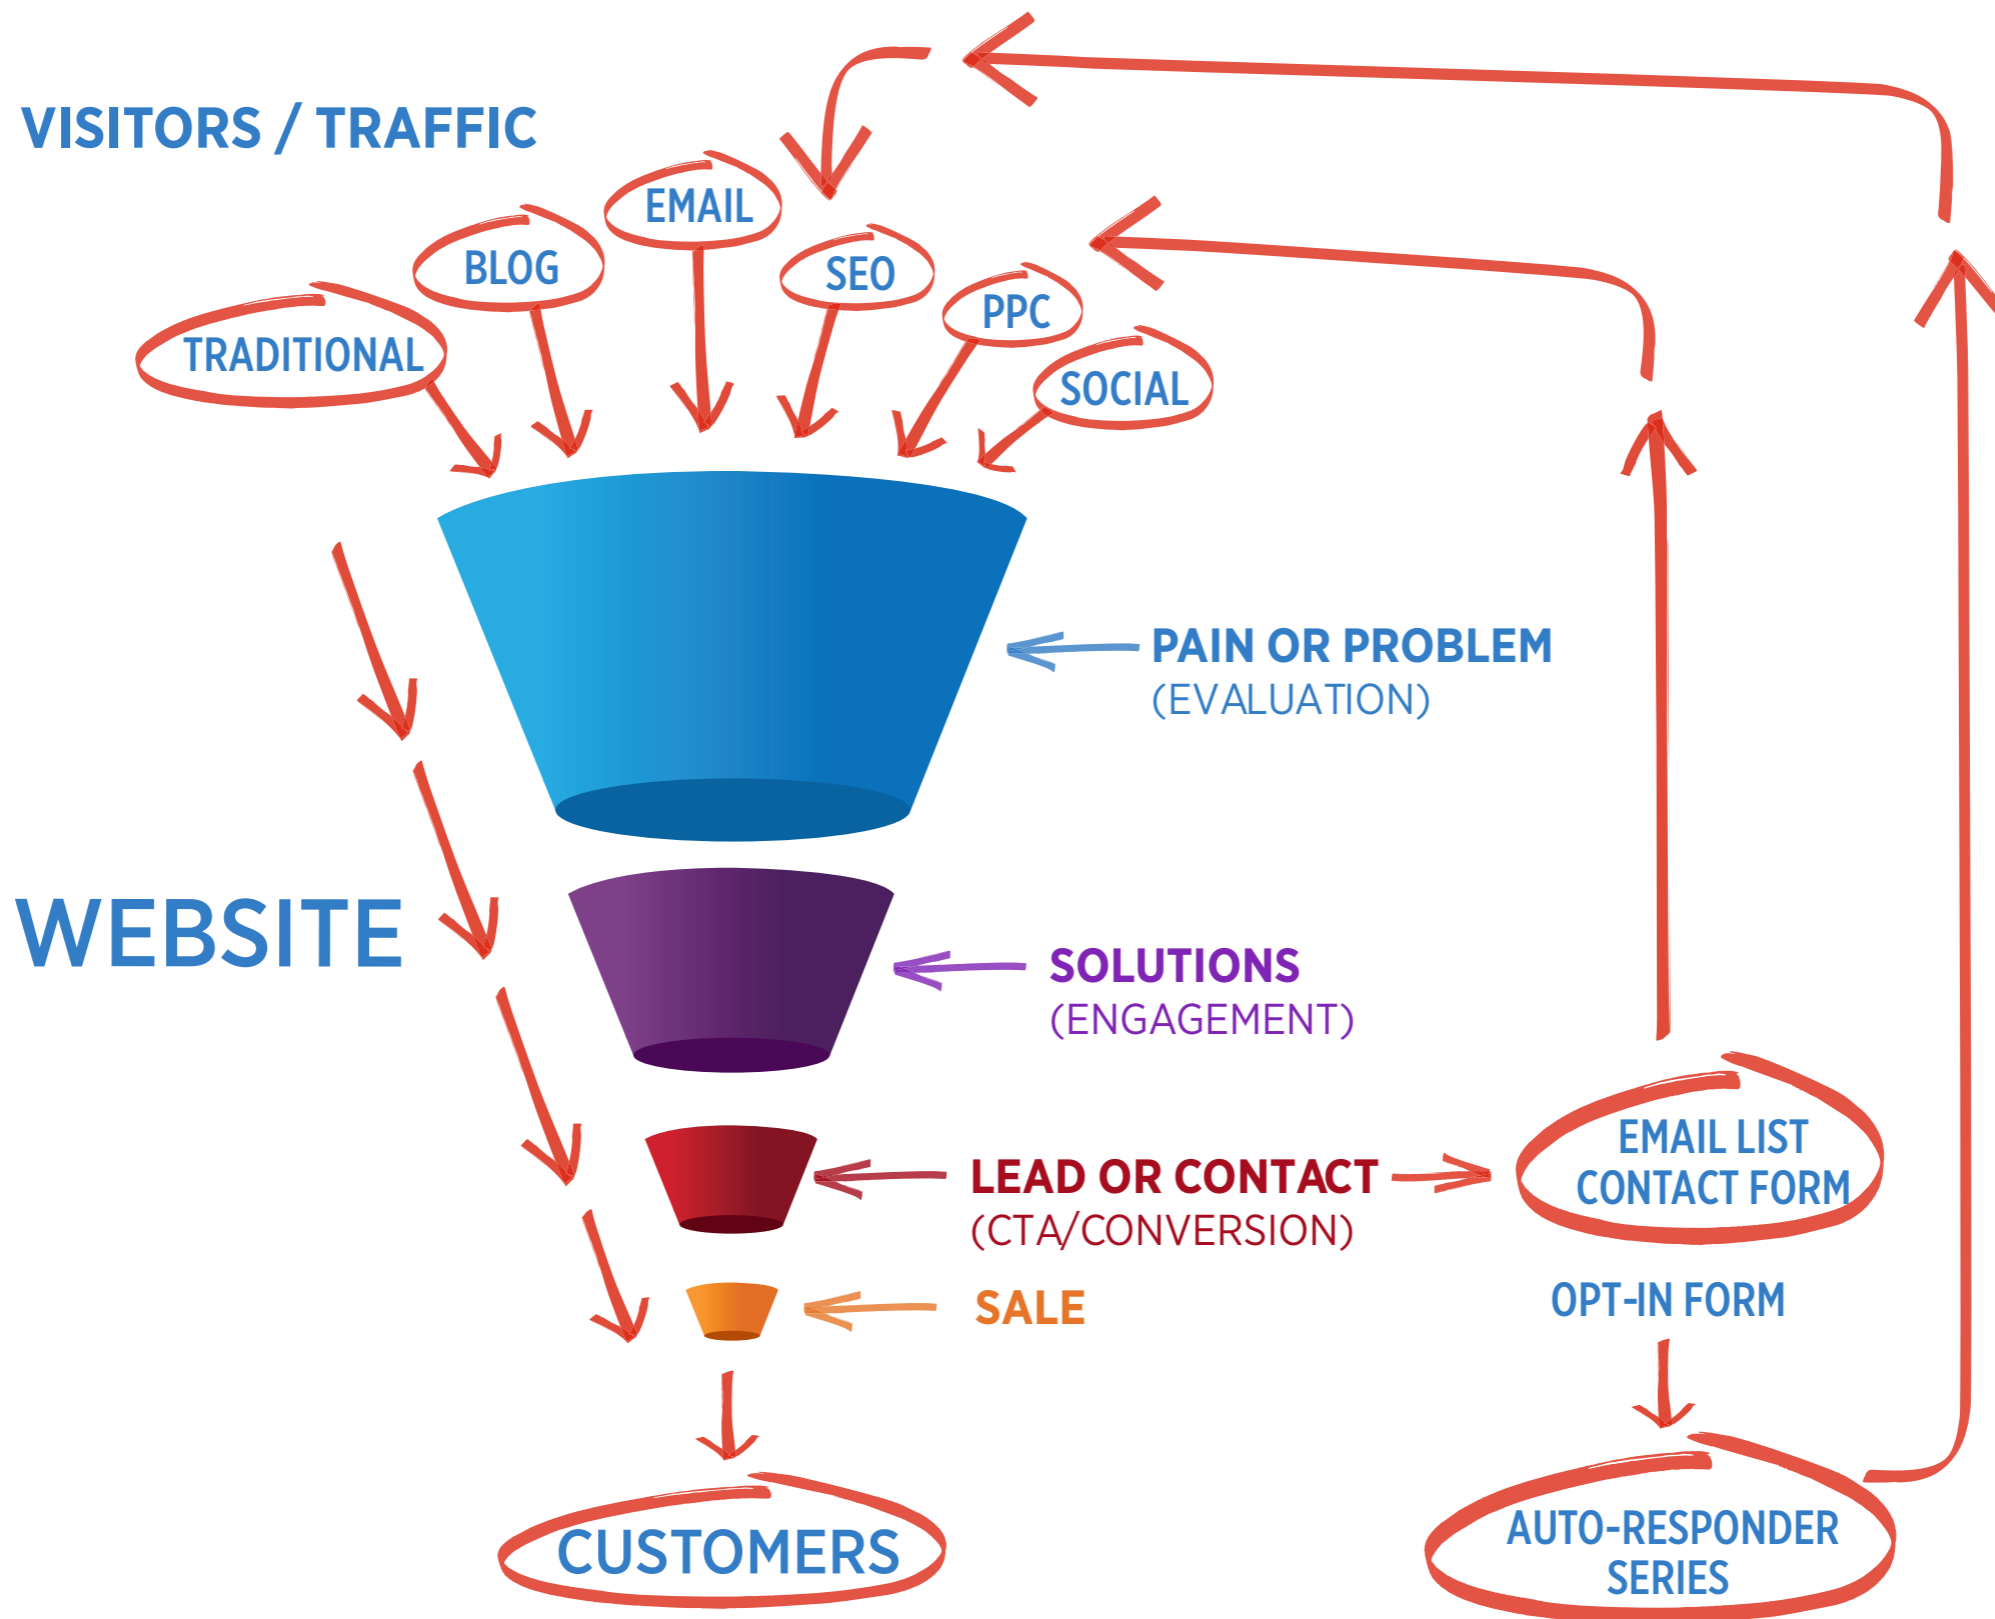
VISITORS / TRAFFIC

TRADITIONAL

BLOG

EMAIL

SEO

PPC

SOCIAL

WEBSITE

PAIN OR PROBLEM
(EVALUATION)

SOLUTIONS
(ENGAGEMENT)

LEAD OR CONTACT
(CTA/CONVERSION)

SALE

EMAIL LIST
CONTACT FORM

OPT-IN FORM

AUTO-RESPONDER
SERIES

CUSTOMERS